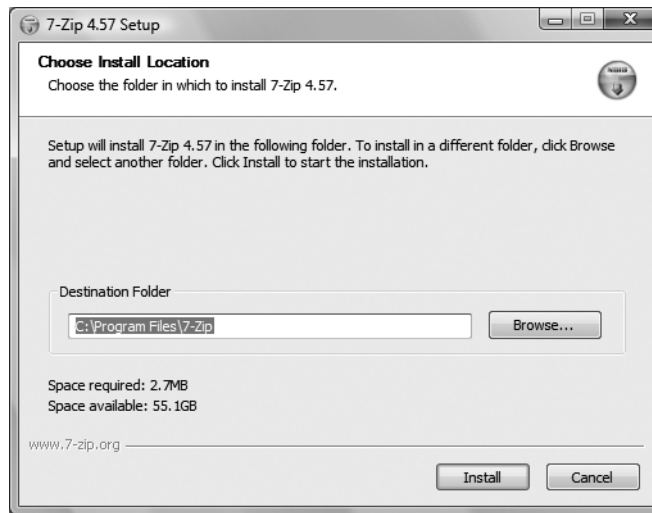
7-Zip 4.57 Setup

Choose Install Location
Choose the folder in which to install 7-Zip 4.57.

Setup will install 7-Zip 4.57 in the following folder. To install in a different folder, click Browse and select another folder. Click Install to start the installation.

Destination Folder
C:\Program Files\7-Zip
Browse...

Space required: 2.7MB
Space available: 55.1GB

www.7-zip.org

Install
Cancel